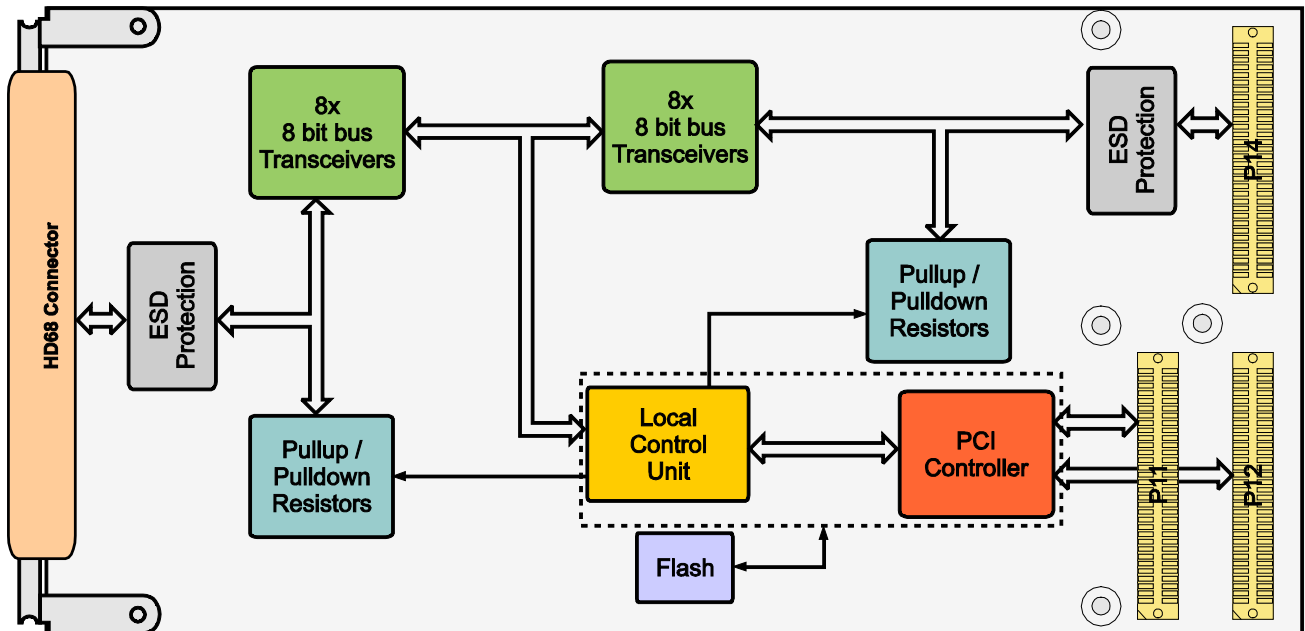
HD68 Connector

ESD Protection

8x
8 bit bus
Transceivers

Pullup /
Pulldown
Resistors

8x
8 bit bus
Transceivers

ESD Protection

P14

Pullup /
Pulldown
Resistors

Local
Control
Unit

PCI
Controller

P11

P12

Flash